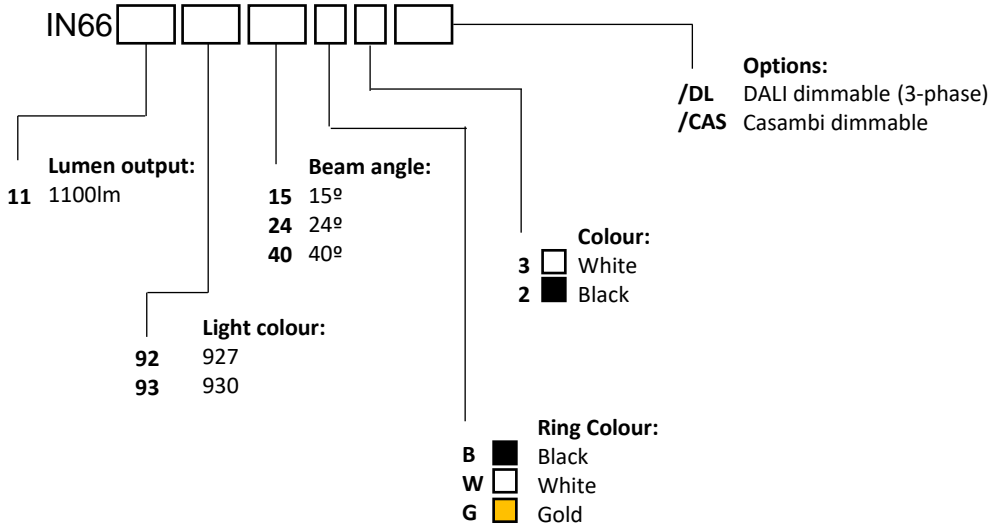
IN66

Options:
/DL DALI dimmable (3-phase)
/CAS Casambi dimmable

Lumen output:
11 1100lm

Beam angle:
15 15º
24 24º
40 40º

Colour:
3 White
2 Black

Light colour:
92 927
93 930

Ring Colour:
B Black
W White
G Gold